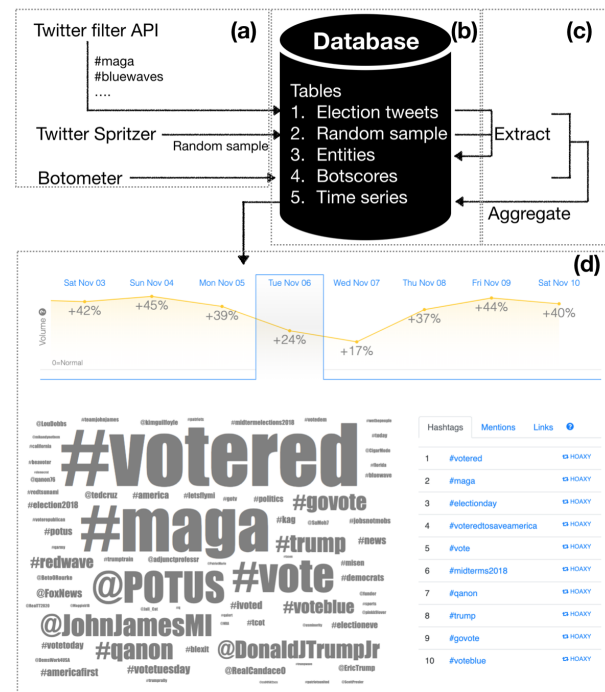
Twitter filter API

#maga
#bluewaves
....

Twitter Spritzer

Random sample

Botometer

(a)

Database

(b)

Tables
1. Election tweets
2. Random sample
3. Entities
4. Botscores
5. Time series

(c)

Extract

Aggregate

(d)

| Sat Nov 03 | Sun Nov 04 | Mon Nov 05 | Tue Nov 06 | Wed Nov 07 | Thu Nov 08 | Fri Nov 09 | Sat Nov 10 |
|---|---|---|---|---|---|---|---|
| +42% | +45% | +39% | +24% | +17% | +37% | +44% | +40% |

Volume

0=Normal

#votered #maga @POTUS #vote @JohnJamesMI @DonaldJTrumpJr #govote #trump #qanon #redwave @FoxNews #voteblue #potus #votetuesday #americafirst #election2018 @tedcruz #america #politics #midtermelections2018 #kag #news #democrats #ivoted #electioneve #votetoday #blexit #tcot @RealCandaceO @EricTrump #letsflymi @LouDobbs @kingsthoyle #misen #jobsnotmobs #adjunctprofessr #trumptrain @RetoNHonke

Hashtags | Mentions | Links

| | | |
|---|---|---|
| 1 | #votered | HOAXY |
| 2 | #maga | HOAXY |
| 3 | #electionday | HOAXY |
| 4 | #voteredtosaveamerica | HOAXY |
| 5 | #vote | HOAXY |
| 6 | #midterms2018 | HOAXY |
| 7 | #qanon | HOAXY |
| 8 | #trump | HOAXY |
| 9 | #govote | HOAXY |
| 10 | #voteblue | HOAXY |